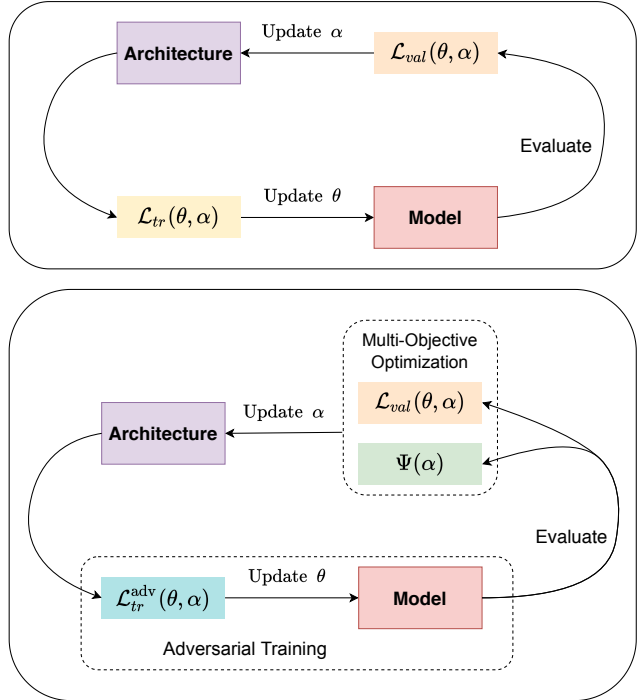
Update $\alpha$

Architecture

$\mathcal{L}_{val}(\theta, \alpha)$

Evaluate

$\mathcal{L}_{tr}(\theta, \alpha)$

Update $\theta$

Model

Multi-Objective Optimization

Update $\alpha$

Architecture

$\mathcal{L}_{val}(\theta, \alpha)$

$\Psi(\alpha)$

Evaluate

$\mathcal{L}_{tr}^{\text{adv}}(\theta, \alpha)$

Update $\theta$

Model

Adversarial Training